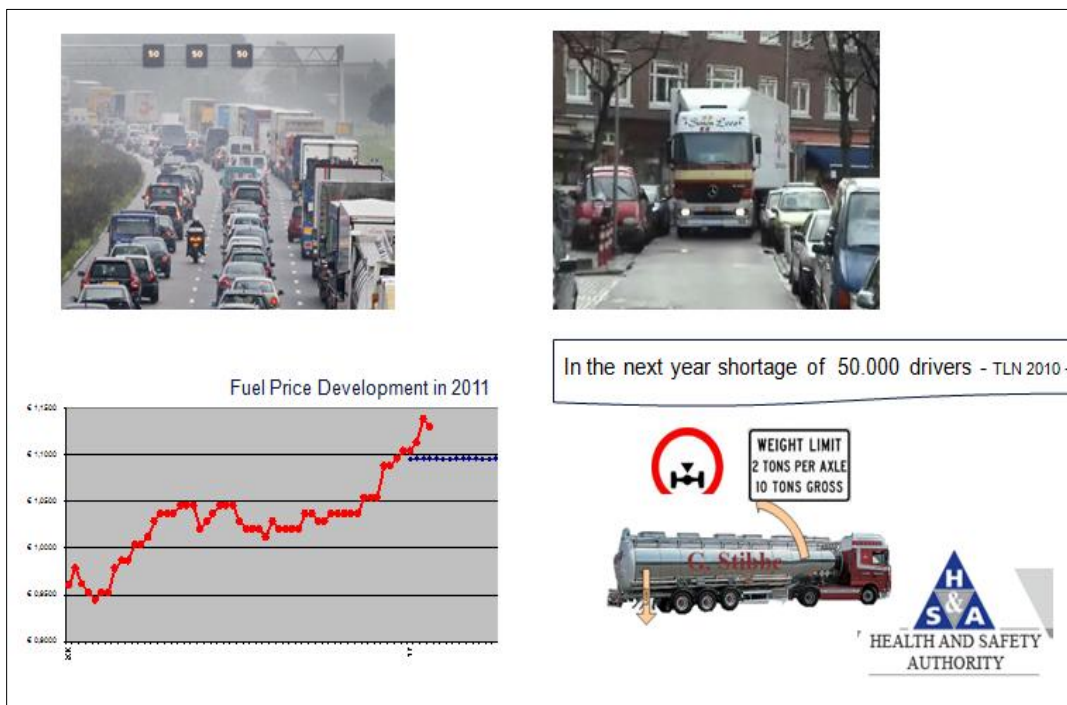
50 50 50

Fuel Price Development in 2011

€ 1,1500
€ 1,1000
€ 1,0500
€ 1,0000
€ 0,9500
€ 0,9000

In the next year shortage of 50.000 drivers - TLN 2010 -

WEIGHT LIMIT
2 TONS PER AXLE
10 TONS GROSS

G. Stibbe

H
S A
HEALTH AND SAFETY
AUTHORITY